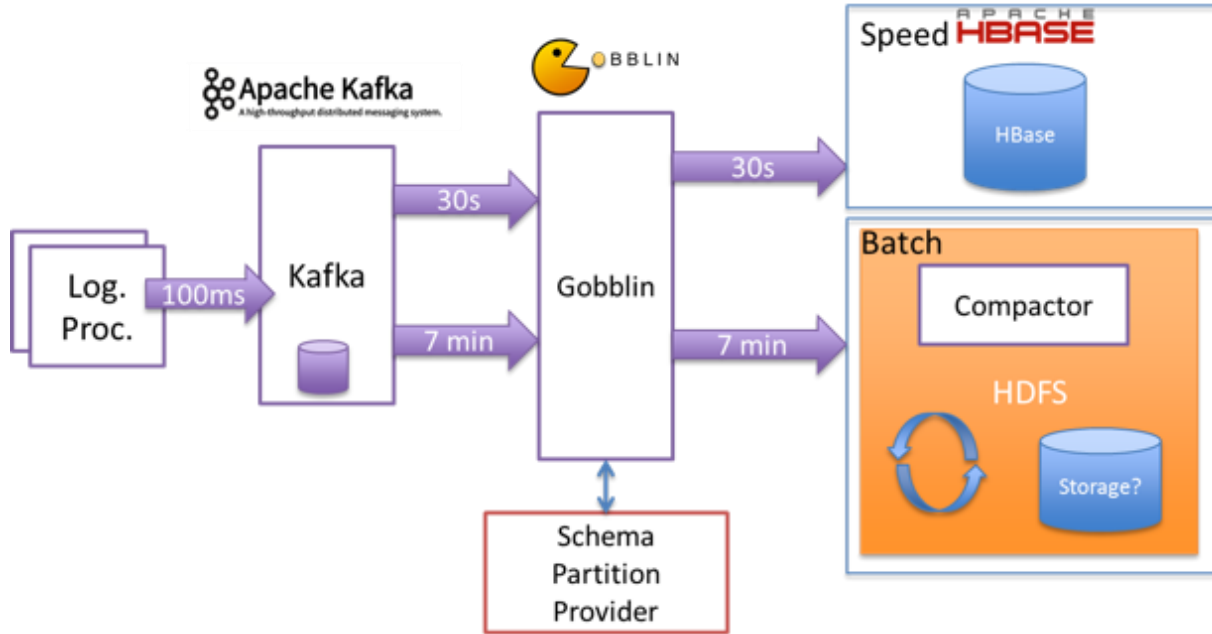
Apache Kafka
A high-throughput distributed messaging system.

GOBBLIN

Speed APACHE HBASE

HBase

Log. Proc.

100ms

Kafka

30s

7 min

Gobblin

30s

7 min

Batch

Compactor

HDFS

Storage?

Schema Partition Provider